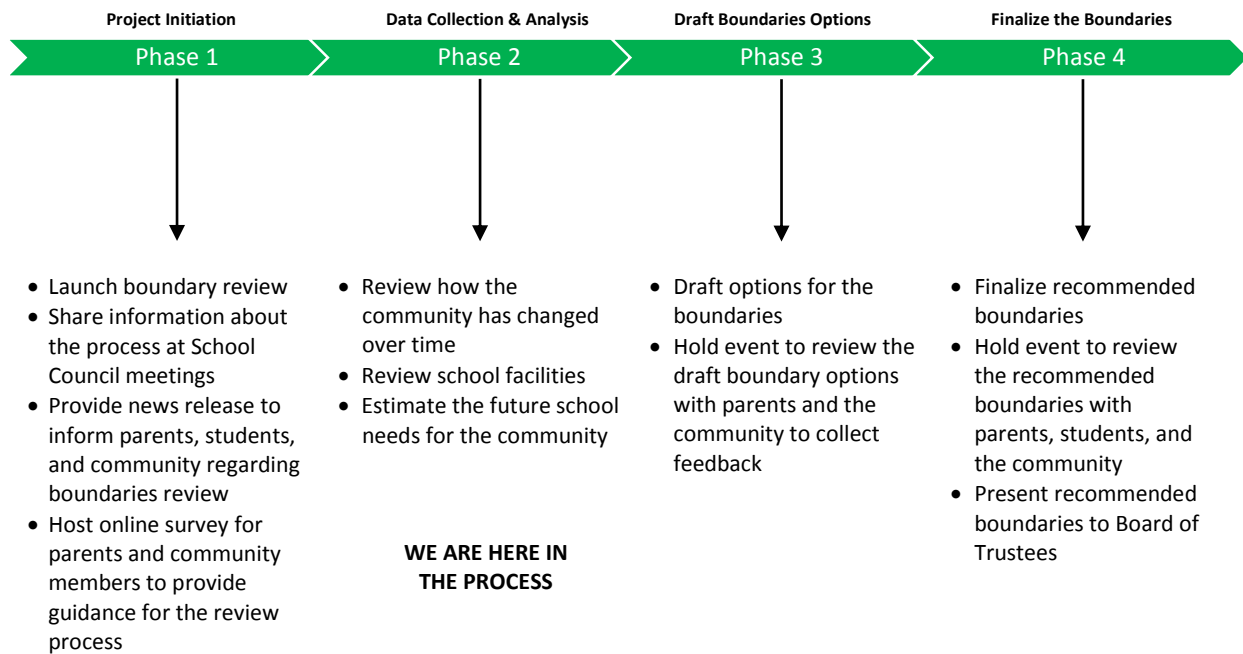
Project Initiation

Phase 1

- Launch boundary review
- Share information about the process at School Council meetings
- Provide news release to inform parents, students, and community regarding boundaries review
- Host online survey for parents and community members to provide guidance for the review process

Data Collection & Analysis

Phase 2

- Review how the community has changed over time
- Review school facilities
- Estimate the future school needs for the community

WE ARE HERE IN THE PROCESS

Draft Boundaries Options

Phase 3

- Draft options for the boundaries
- Hold event to review the draft boundary options with parents and the community to collect feedback

Finalize the Boundaries

Phase 4

- Finalize recommended boundaries
- Hold event to review the recommended boundaries with parents, students, and the community
- Present recommended boundaries to Board of Trustees